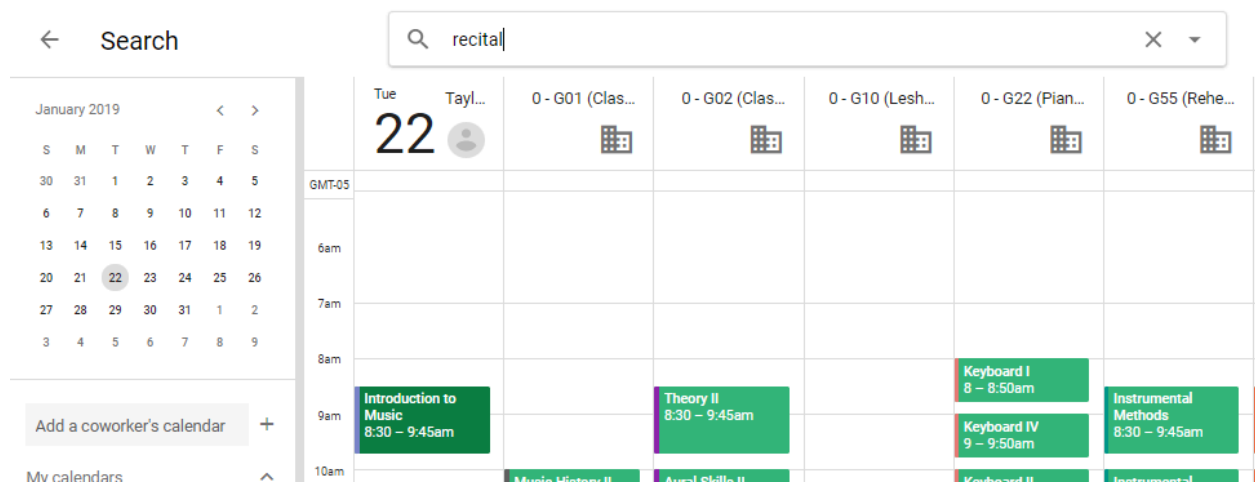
Search

recital

January 2019

| S | M | T | W | T | F | S |
|---|---|---|---|---|---|---|
| 30 | 31 | 1 | 2 | 3 | 4 | 5 |
| 6 | 7 | 8 | 9 | 10 | 11 | 12 |
| 13 | 14 | 15 | 16 | 17 | 18 | 19 |
| 20 | 21 | 22 | 23 | 24 | 25 | 26 |
| 27 | 28 | 29 | 30 | 31 | 1 | 2 |
| 3 | 4 | 5 | 6 | 7 | 8 | 9 |

Add a coworker's calendar +

My calendars

Tue 22 Tayl...

0 - G01 (Clas...

0 - G02 (Clas...

0 - G10 (Lesh...

0 - G22 (Pian...

0 - G55 (Rehe...

GMT-05

6am

7am

8am

9am

10am

Introduction to Music
8:30 – 9:45am

Theory II
8:30 – 9:45am

Keyboard I
8 – 8:50am

Keyboard IV
9 – 9:50am

Instrumental Methods
8:30 – 9:45am

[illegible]